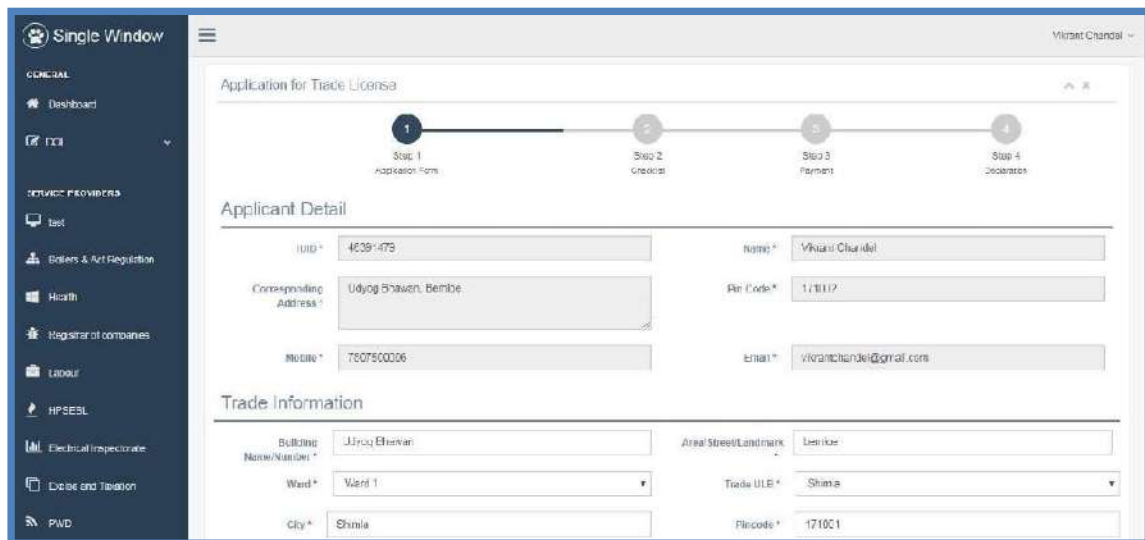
Single Window

GENERAL

Dashboard

DOI

SERVICE PROVIDERS

test

Boilers & Act Regulation

Health

Registrar of companies

Labour

HPSEBL

Electrical Inspectorate

Excise and Taxation

PWD

Vikrant Chandel

Application for Trade License

1 Step 1 Application Form

2 Step 2 Checklist

3 Step 3 Payment

4 Step 4 Declaration

Applicant Detail

UID * 46391479

Name * Vikrant Chandel

Corresponding Address * Udyog Bhawan, Bemloe

Pin Code * 171002

Mobile * 7807500006

Email * vikrantchandel@gmail.com

Trade Information

Building Name/Number * Udyog Bhawan

Area/Street/Landmark * Bemloe

Ward * Ward 1

Trade ULB * Shimla

City * Shimla

Pincode * 171001